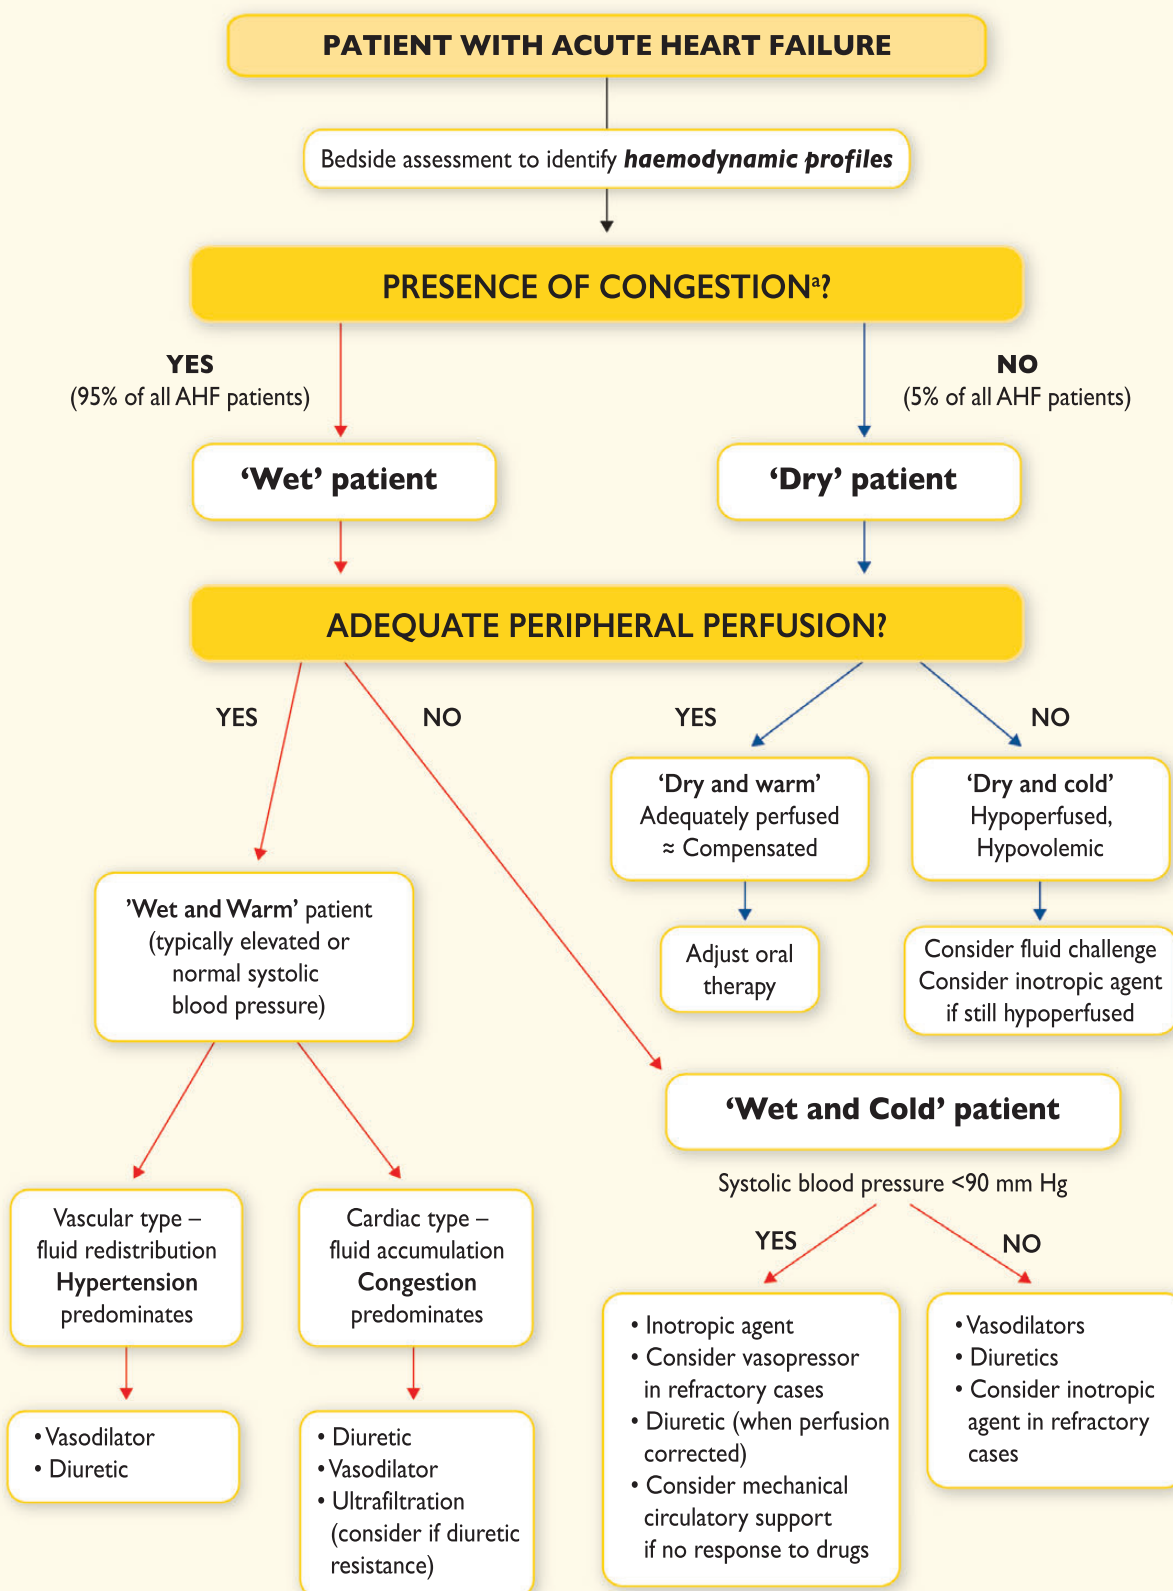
PATIENT WITH ACUTE HEART FAILURE

Bedside assessment to identify ***haemodynamic profiles***

PRESENCE OF CONGESTION$^{a}$?

YES
(95% of all AHF patients)

NO
(5% of all AHF patients)

'Wet' patient

'Dry' patient

ADEQUATE PERIPHERAL PERFUSION?

YES

NO

YES

NO

'Dry and warm'
Adequately perfused
≈ Compensated

'Dry and cold'
Hypoperfused,
Hypovolemic

Adjust oral therapy

Consider fluid challenge
Consider inotropic agent if still hypoperfused

'Wet and Warm' patient
(typically elevated or normal systolic blood pressure)

'Wet and Cold' patient

Systolic blood pressure <90 mm Hg

YES

NO

Vascular type – fluid redistribution
**Hypertension** predominates

Cardiac type – fluid accumulation
**Congestion** predominates

• Inotropic agent
• Consider vasopressor in refractory cases
• Diuretic (when perfusion corrected)
• Consider mechanical circulatory support if no response to drugs

• Vasodilators
• Diuretics
• Consider inotropic agent in refractory cases

• Vasodilator
• Diuretic

• Diuretic
• Vasodilator
• Ultrafiltration (consider if diuretic resistance)